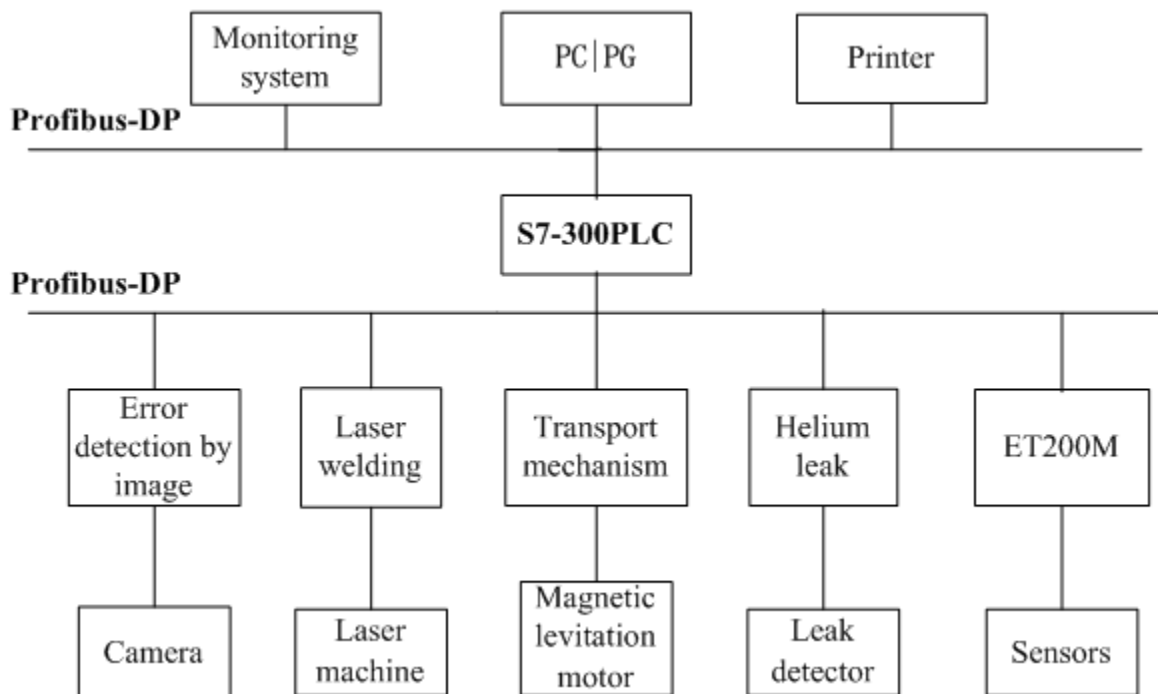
Monitoring system

PC|PG

Printer

Profibus-DP

S7-300PLC

Profibus-DP

Error detection by image

Laser welding

Transport mechanism

Helium leak

ET200M

Camera

Laser machine

Magnetic levitation motor

Leak detector

Sensors